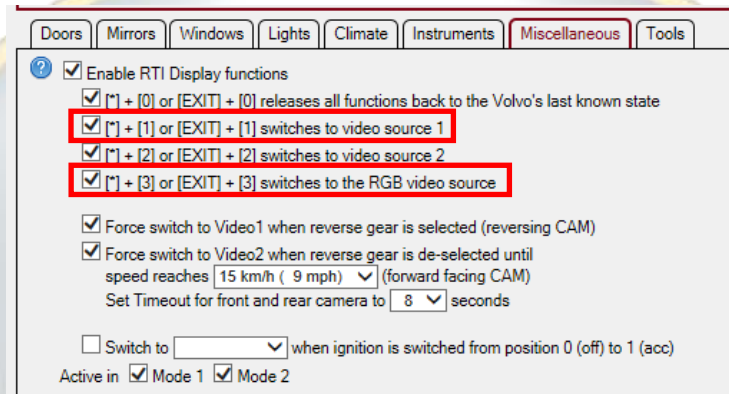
Doors | Mirrors | Windows | Lights | Climate | Instruments | Miscellaneous | Tools

?

Enable RTI Display functions

[*] + [0] or [EXIT] + [0] releases all functions back to the Volvo's last known state

[*] + [1] or [EXIT] + [1] switches to video source 1

[*] + [2] or [EXIT] + [2] switches to video source 2

[*] + [3] or [EXIT] + [3] switches to the RGB video source

Force switch to Video1 when reverse gear is selected (reversing CAM)

Force switch to Video2 when reverse gear is de-selected until speed reaches 15 km/h ( 9 mph) (forward facing CAM)

Set Timeout for front and rear camera to 8 seconds

Switch to when ignition is switched from position 0 (off) to 1 (acc)

Active in Mode 1 Mode 2